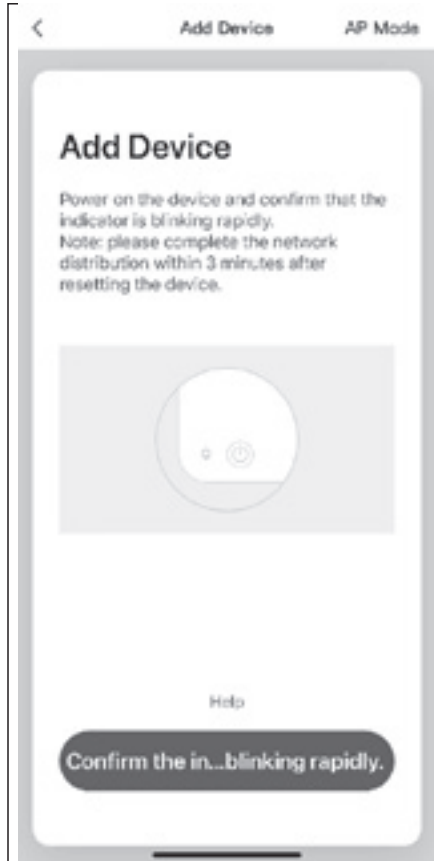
<

Add Device

AP Mode

Add Device

Power on the device and confirm that the indicator is blinking rapidly.
Note: please complete the network distribution within 3 minutes after resetting the device.

Help

Confirm the in...blinking rapidly.